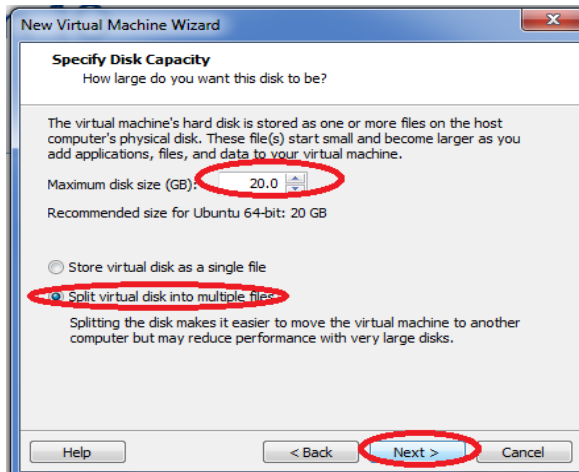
New Virtual Machine Wizard

Specify Disk Capacity
How large do you want this disk to be?

The virtual machine's hard disk is stored as one or more files on the host computer's physical disk. These file(s) start small and become larger as you add applications, files, and data to your virtual machine.

Maximum disk size (GB): 20.0

Recommended size for Ubuntu 64-bit: 20 GB

Store virtual disk as a single file

Split virtual disk into multiple files

Splitting the disk makes it easier to move the virtual machine to another computer but may reduce performance with very large disks.

Help

< Back

Next >

Cancel